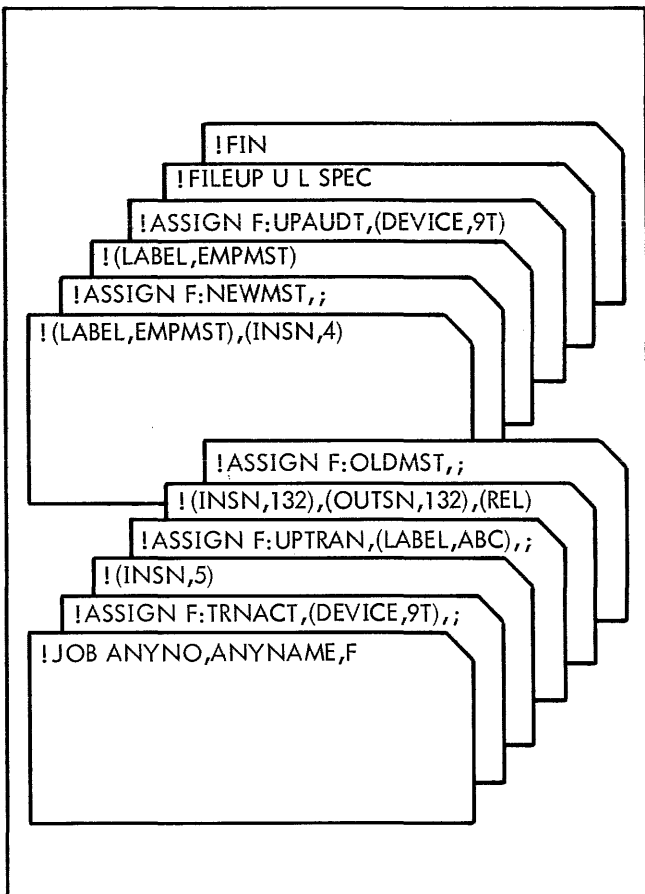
!FIN

!FILEUP U L SPEC

!ASSIGN F:UPAUDT,(DEVICE,9T)

!(LABEL,EMPMST)

!ASSIGN F:NEWMST,;

!(LABEL,EMPMST),(INSN,4)

!ASSIGN F:OLDMST,;

!(INSN,132),(OUTSN,132),(REL)

!ASSIGN F:UPTRAN,(LABEL,ABC),;

!(INSN,5)

!ASSIGN F:TRNACT,(DEVICE,9T),;

!JOB ANYNO,ANYNAME,F